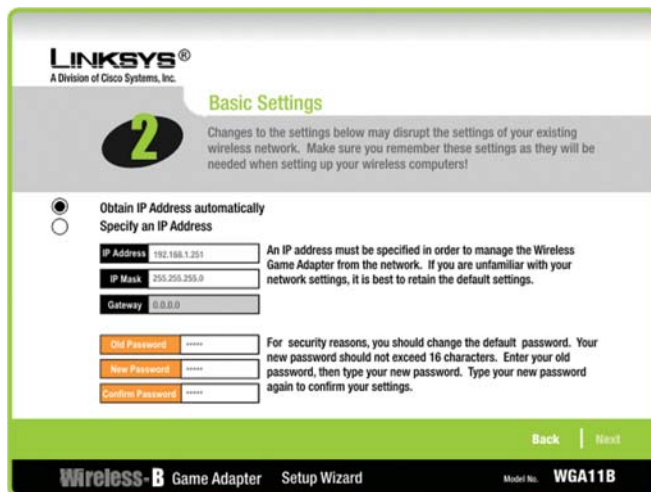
LINKSYS®
A Division of Cisco Systems, Inc.

2

Basic Settings

Changes to the settings below may disrupt the settings of your existing wireless network. Make sure you remember these settings as they will be needed when setting up your wireless computers!

Obtain IP Address automatically
Specify an IP Address

IP Address 192.168.1.251
IP Mask 255.255.255.0
Gateway 0.0.0.0

An IP address must be specified in order to manage the Wireless Game Adapter from the network. If you are unfamiliar with your network settings, it is best to retain the default settings.

Old Password *****
New Password *****
Confirm Password *****

For security reasons, you should change the default password. Your new password should not exceed 16 characters. Enter your old password, then type your new password. Type your new password again to confirm your settings.

Back | Next

Wireless-B Game Adapter Setup Wizard Model No. WGA11B